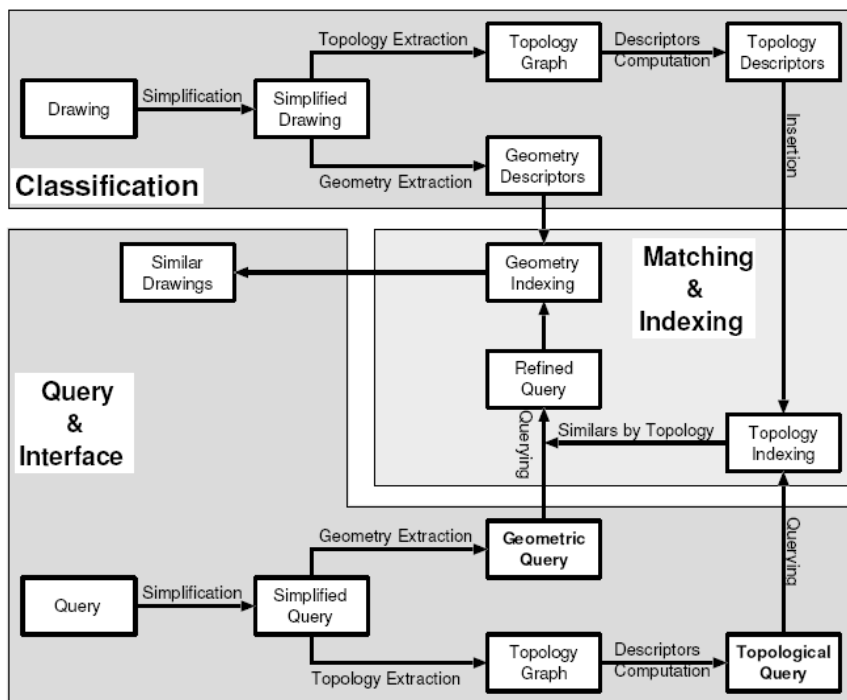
Topology Extraction

Topology Graph

Descriptors Computation

Topology Descriptors

Drawing

Simplification

Simplified Drawing

Insertion

Geometry Extraction

Geometry Descriptors

Classification

Similar Drawings

Geometry Indexing

Matching & Indexing

Refined Query

Query & Interface

Querying

Similars by Topology

Topology Indexing

Geometry Extraction

Geometric Query

Querying

Query

Simplification

Simplified Query

Topology Graph

Descriptors Computation

Topological Query

Topology Extraction